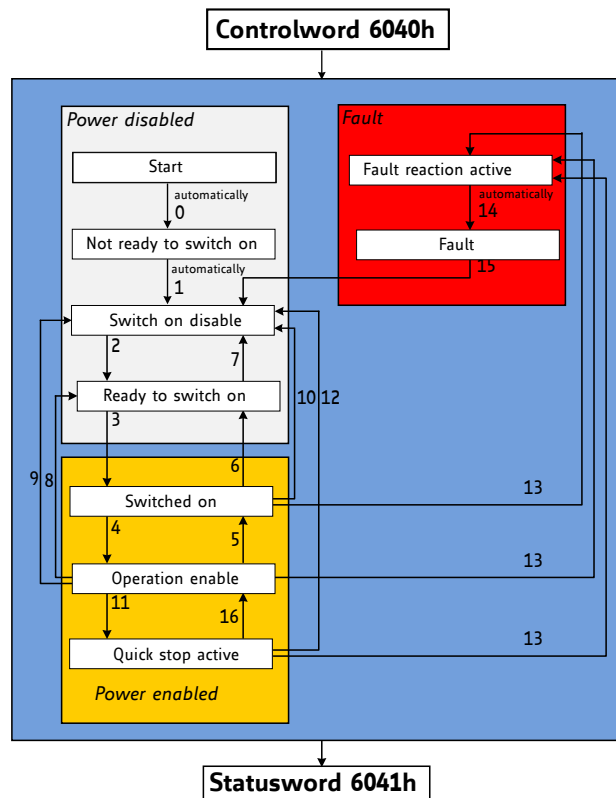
Controlword 6040h

Power disabled

Start

automatically

0

Not ready to switch on

automatically

1

Switch on disable

2

7

Ready to switch on

3

10 12

Fault

Fault reaction active

automatically

14

Fault

15

9 8

6

Switched on

13

4

5

Operation enable

13

11

16

Quick stop active

13

Power enabled

Statusword 6041h